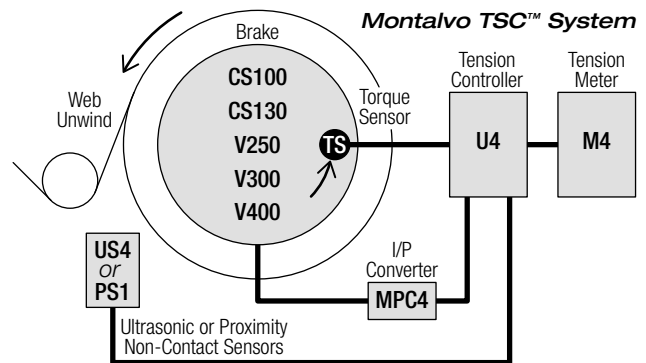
Montalvo TSC™ System

Brake

CS100
CS130
V250
V300
V400

TS

Torque Sensor

Web Unwind

Tension Controller

U4

Tension Meter

M4

I/P Converter

MPC4

US4
or
PS1

Ultrasonic or Proximity Non-Contact Sensors